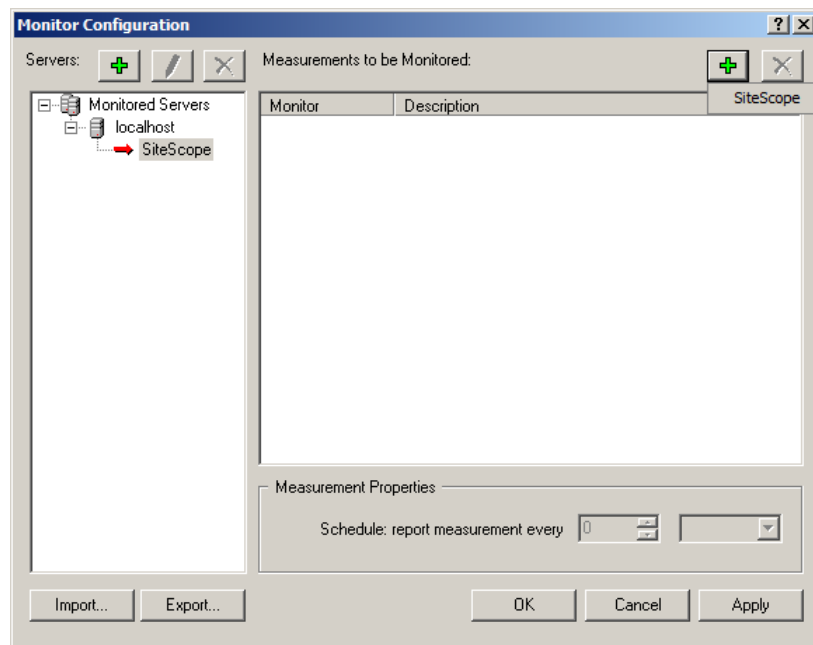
Monitor Configuration

?

Servers:

Monitored Servers

localhost

SiteScope

Measurements to be Monitored:

SiteScope

| Monitor | Description |
|---|---|

Measurement Properties

Schedule: report measurement every 0

Import...

Export...

OK

Cancel

Apply